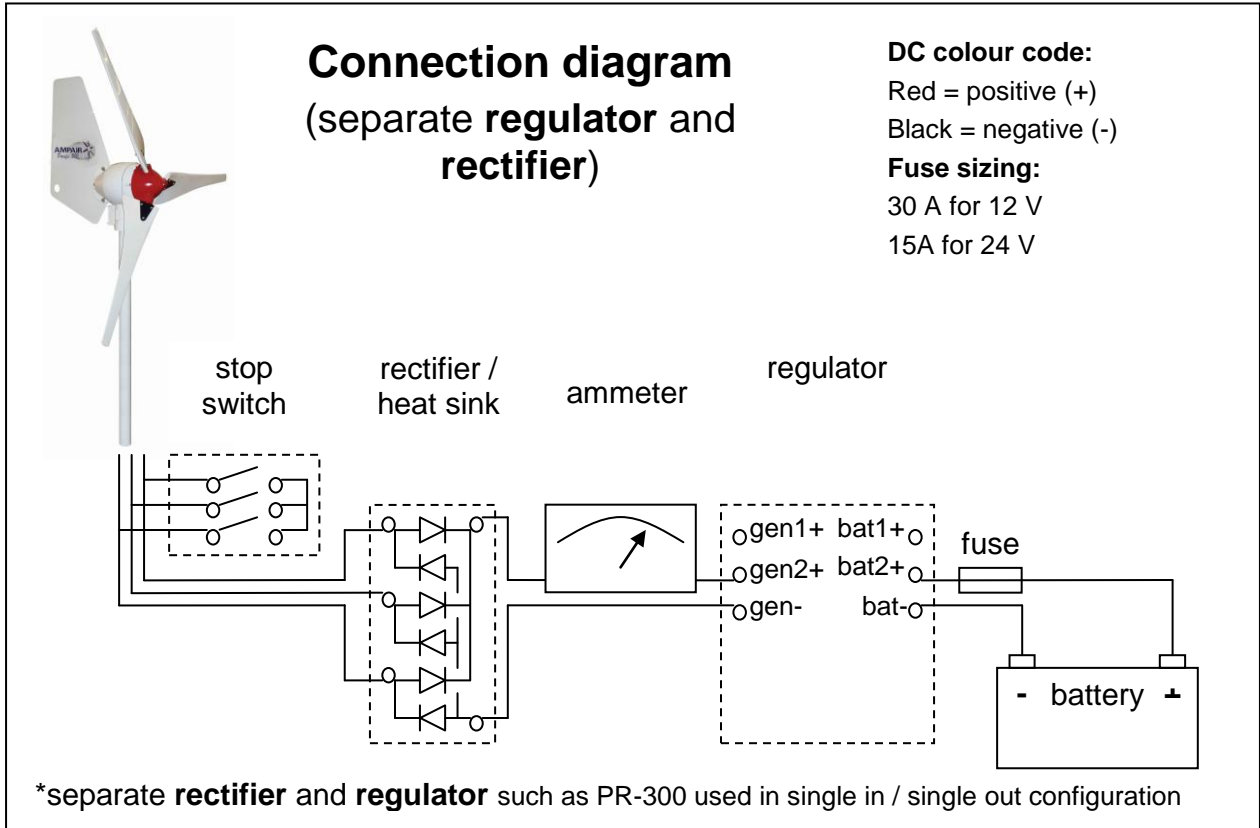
Connection diagram
(separate regulator and rectifier)

DC colour code:
Red = positive (+)
Black = negative (-)
Fuse sizing:
30 A for 12 V
15A for 24 V

AMPAIR

stop switch

rectifier / heat sink

ammeter

regulator

gen1+
gen2+
gen-
bat1+
bat2+
bat-

fuse

- battery +

*separate rectifier and regulator such as PR-300 used in single in / single out configuration